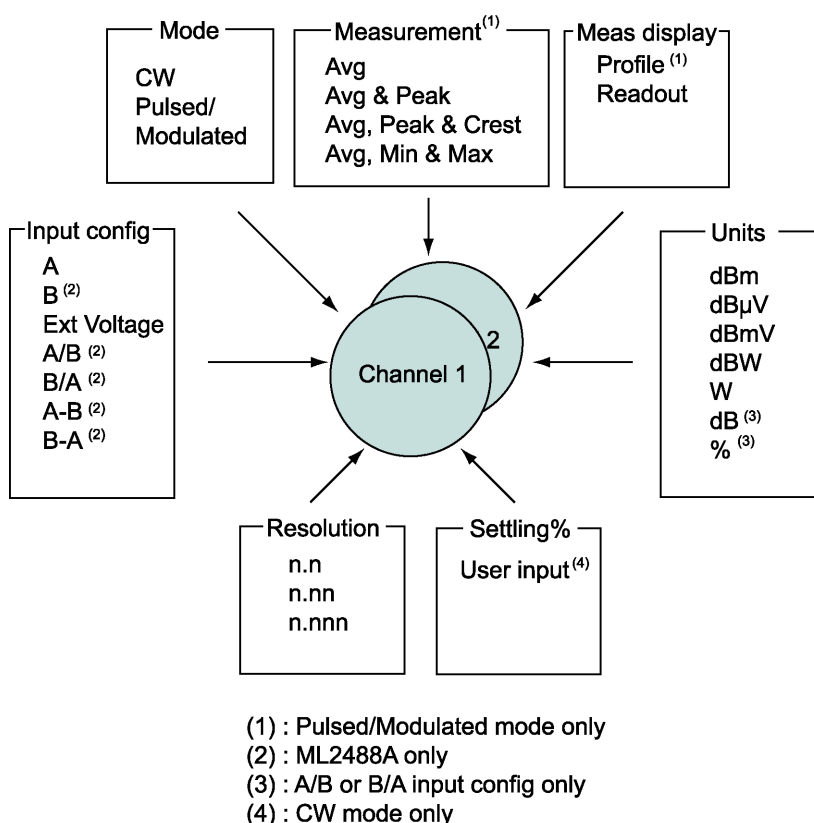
Mode
CW
Pulsed/
Modulated

Measurement$^{(1)}$
Avg
Avg & Peak
Avg, Peak & Crest
Avg, Min & Max

Meas display
Profile $^{(1)}$
Readout

Input config
A
B $^{(2)}$
Ext Voltage
A/B $^{(2)}$
B/A $^{(2)}$
A-B $^{(2)}$
B-A $^{(2)}$

2
Channel 1

Units
dBm
dBμV
dBmV
dBW
W
dB $^{(3)}$
% $^{(3)}$

Resolution
n.n
n.nn
n.nnn

Settling%
User input$^{(4)}$

(1) : Pulsed/Modulated mode only
(2) : ML2488A only
(3) : A/B or B/A input config only
(4) : CW mode only